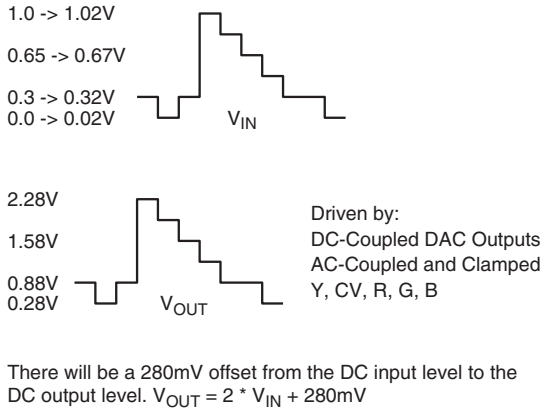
1.0 -> 1.02V

0.65 -> 0.67V

0.3 -> 0.32V
0.0 -> 0.02V

$V_{IN}$

2.28V

1.58V

0.88V
0.28V

$V_{OUT}$

Driven by:
DC-Coupled DAC Outputs
AC-Coupled and Clamped
Y, CV, R, G, B

There will be a 280mV offset from the DC input level to the DC output level. $V_{OUT} = 2 * V_{IN} + 280mV$